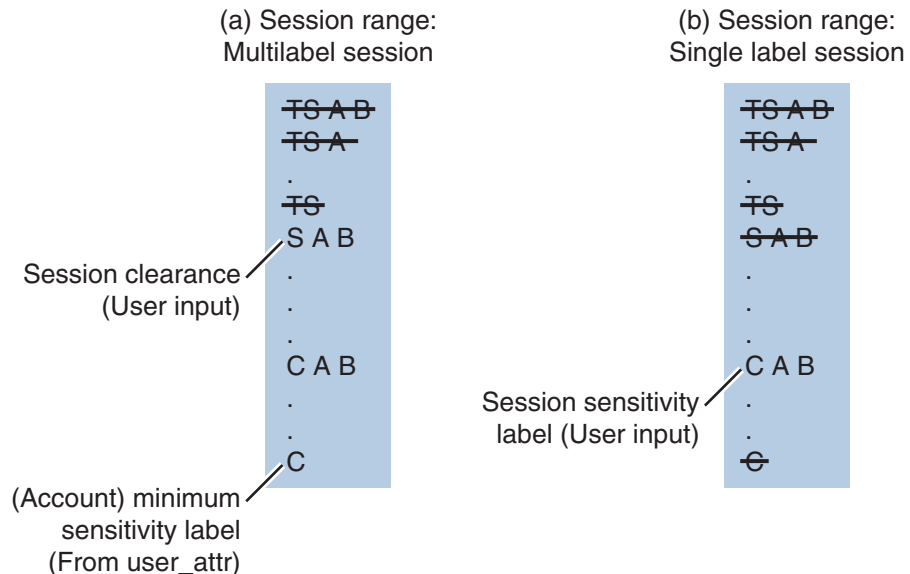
(a) Session range:
Multilabel session

TS A B
TS A
.
TS
S A B
.
.
.
C A B
.
.
C

Session clearance
(User input)

(Account) minimum
sensitivity label
(From user_attr)

(b) Session range:
Single label session

TS A B
TS A
.
TS
S A B
.
.
.
C A B
.
.
C

Session sensitivity
label (User input)